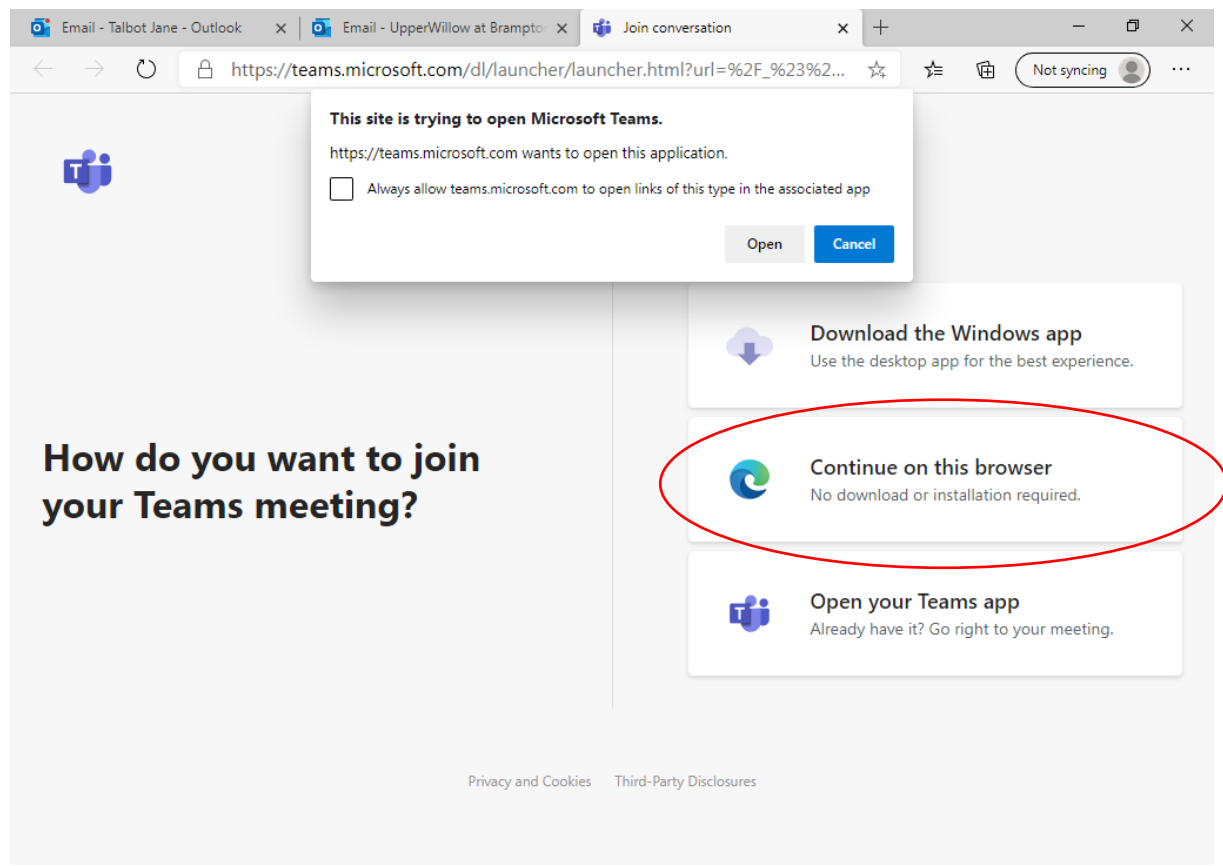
Email - Talbot Jane - Outlook
Email - UpperWillow at Brampto
Join conversation

https://teams.microsoft.com/dl/launcher/launcher.html?url=%2F_%23%2...

Not syncing

This site is trying to open Microsoft Teams.

https://teams.microsoft.com wants to open this application.

Always allow teams.microsoft.com to open links of this type in the associated app

Open
Cancel

How do you want to join your Teams meeting?

Download the Windows app
Use the desktop app for the best experience.

Continue on this browser
No download or installation required.

Open your Teams app
Already have it? Go right to your meeting.

Privacy and Cookies
Third-Party Disclosures